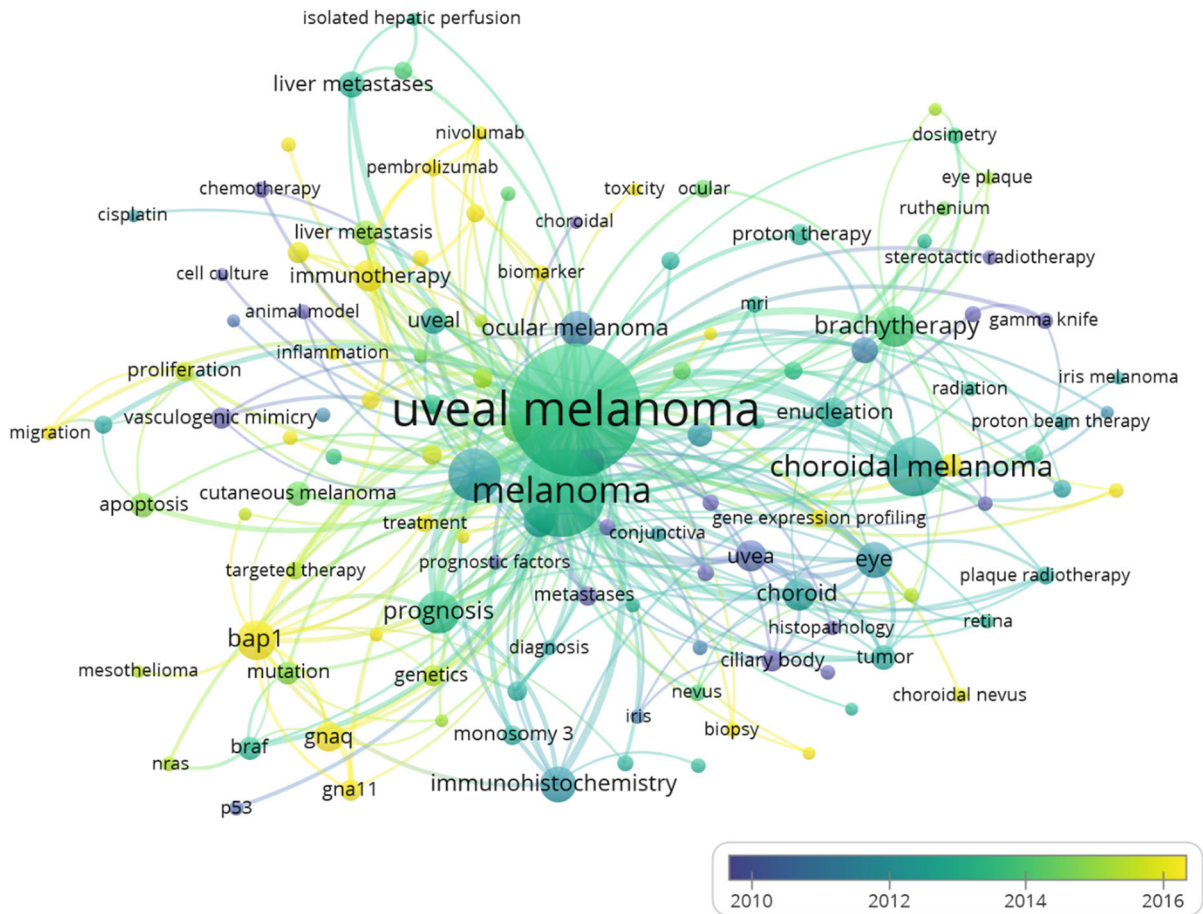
isolated hepatic perfusion
liver metastases
nivolumab
pembrolizumab
dosimetry
eye plaque
chemotherapy
toxicity
ocular
cisplatin
choroidal
ruthenium
liver metastasis
proton therapy
stereotactic radiotherapy
cell culture
immunotherapy
biomarker
animal model
mri
gamma knife
uveal
ocular melanoma
brachytherapy
inflammation
proliferation
radiation
iris melanoma
uveal melanoma
vasculogenic mimicry
enucleation
proton beam therapy
migration
choroidal melanoma
melanoma
apoptosis
cutaneous melanoma
treatment
gene expression profiling
conjunctiva
targeted therapy
prognostic factors
uvea
eye
plaque radiotherapy
metastases
choroid
prognosis
bap1
retina
histopathology
diagnosis
tumor
ciliary body
mesothelioma
mutation
genetics
nevus
choroidal nevus
iris
biopsy
gnaq
monosomy 3
braf
nras
immunohistochemistry
gna11
p53
2010
2012
2014
2016